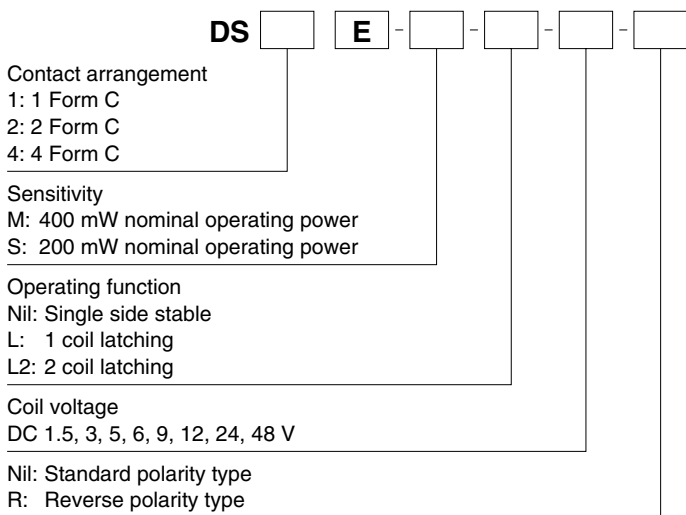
DS [ ] E - [ ] - [ ] - [ ] - [ ]

Contact arrangement
1: 1 Form C
2: 2 Form C
4: 4 Form C

Sensitivity
M: 400 mW nominal operating power
S: 200 mW nominal operating power

Operating function
Nil: Single side stable
L: 1 coil latching
L2: 2 coil latching

Coil voltage
DC 1.5, 3, 5, 6, 9, 12, 24, 48 V

Nil: Standard polarity type
R: Reverse polarity type